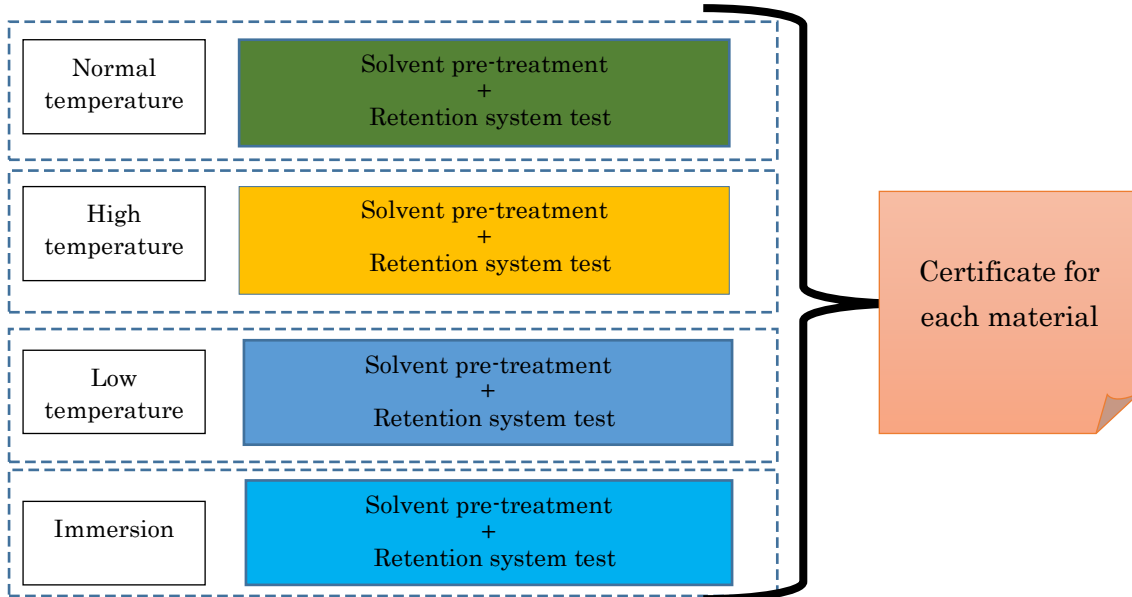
Normal temperature

Solvent pre-treatment
+
Retention system test

High temperature

Solvent pre-treatment
+
Retention system test

Low temperature

Solvent pre-treatment
+
Retention system test

Immersion

Solvent pre-treatment
+
Retention system test

Certificate for each material